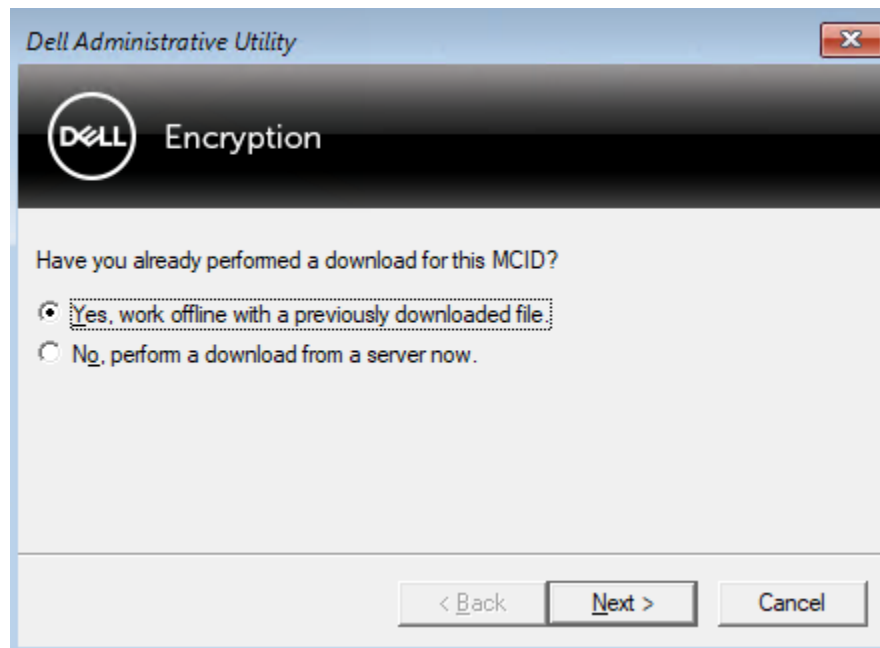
Dell Administrative Utility

DELL Encryption

Have you already performed a download for this MCID?

Yes, work offline with a previously downloaded file.

No, perform a download from a server now.

< Back

Next >

Cancel